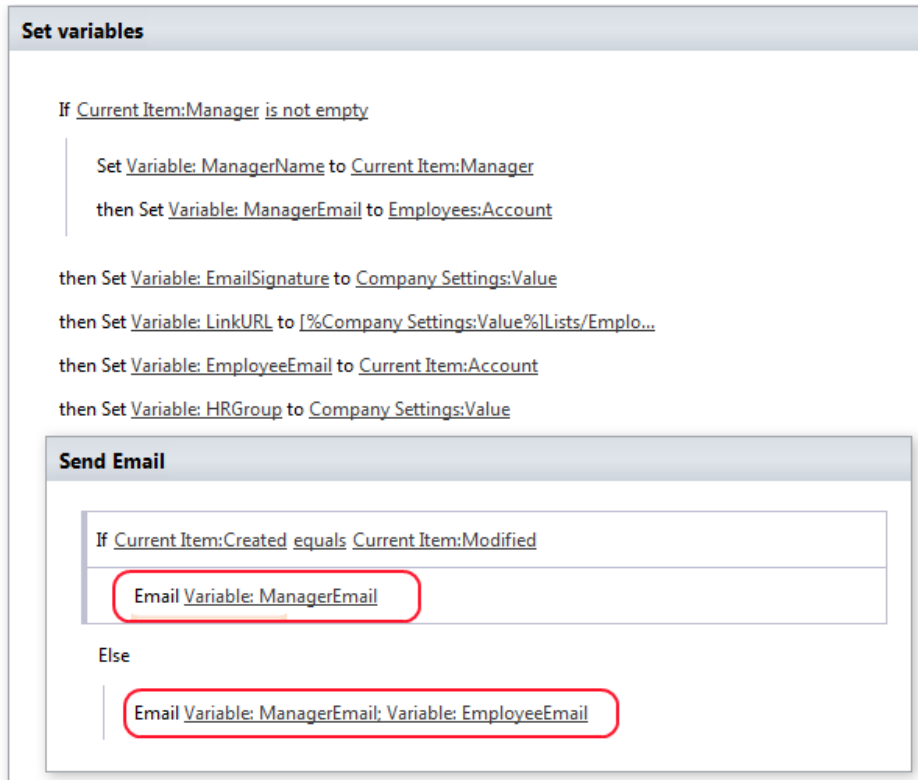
Set variables

If Current Item:Manager is not empty

Set Variable: ManagerName to Current Item:Manager

then Set Variable: ManagerEmail to Employees:Account

then Set Variable: EmailSignature to Company Settings:Value

then Set Variable: LinkURL to [%Company Settings:Value%]Lists/Emplo...

then Set Variable: EmployeeEmail to Current Item:Account

then Set Variable: HRGroup to Company Settings:Value

Send Email

If Current Item:Created equals Current Item:Modified

Email Variable: ManagerEmail

Else

Email Variable: ManagerEmail; Variable: EmployeeEmail